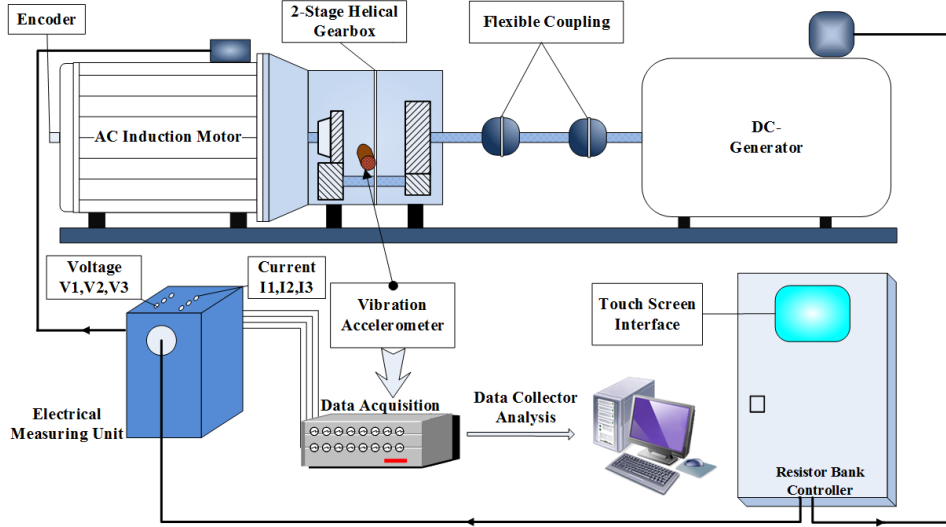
Encoder

2-Stage Helical Gearbox

Flexible Coupling

AC Induction Motor

DC-Generator

Voltage V1,V2,V3

Current I1,I2,I3

Vibration Accelerometer

Touch Screen Interface

Electrical Measuring Unit

Data Acquisition

Data Collector Analysis

Resistor Bank Controller